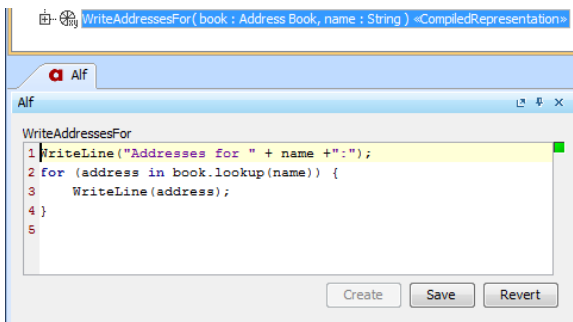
WriteAddressesFor( book : Address Book, name : String ) «CompiledRepresentation»

Alf

Alf

WriteAddressesFor

1 WriteLine("Addresses for " + name +":");
2 for (address in book.lookup(name)) {
3     WriteLine(address);
4 }
5

Create Save Revert